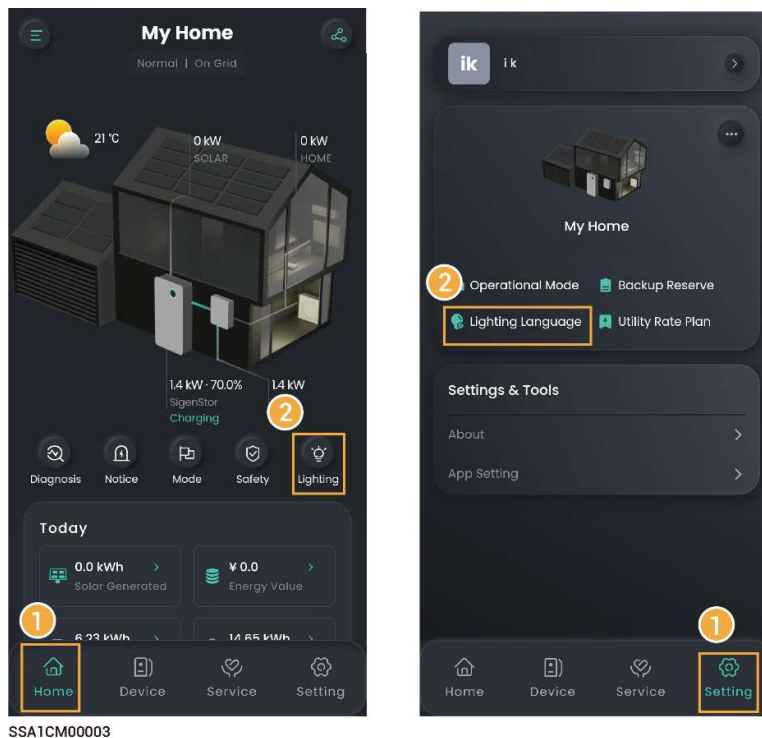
My Home

Normal | On Grid

21 °C

0 kW
SOLAR

0 kW
HOME

1.4 kW · 70.0%
SigenStor
Charging

1.4 kW

2

Diagnosis
Notice
Mode
Safety
Lighting

Today

0.0 kWh
Solar Generated

¥ 0.0
Energy Value

6.23 kWh

14.65 kWh

1

Home
Device
Service
Setting

ik
i k

My Home

2

Operational Mode
Backup Reserve
Lighting Language
Utility Rate Plan

Settings & Tools

About

App Setting

1

Home
Device
Service
Setting

SSA1CM00003